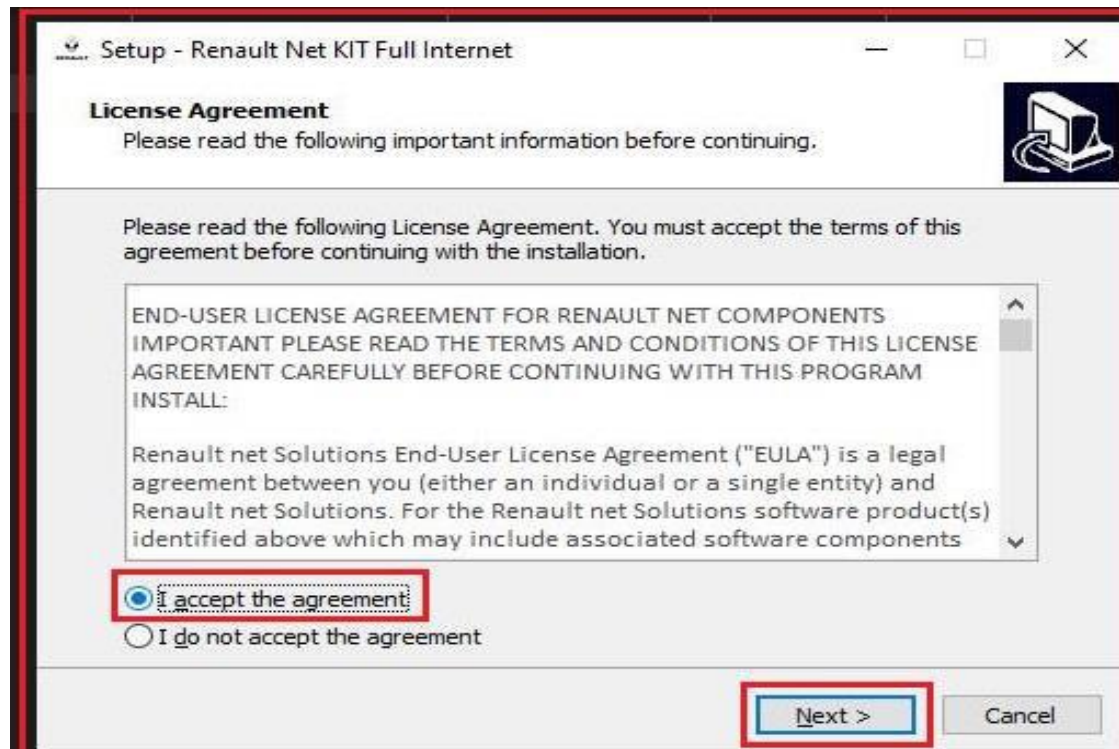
Setup - Renault Net KIT Full Internet

License Agreement
Please read the following important information before continuing.

Please read the following License Agreement. You must accept the terms of this agreement before continuing with the installation.

END-USER LICENSE AGREEMENT FOR RENAULT NET COMPONENTS IMPORTANT PLEASE READ THE TERMS AND CONDITIONS OF THIS LICENSE AGREEMENT CAREFULLY BEFORE CONTINUING WITH THIS PROGRAM INSTALL:

Renault net Solutions End-User License Agreement ("EULA") is a legal agreement between you (either an individual or a single entity) and Renault net Solutions. For the Renault net Solutions software product(s) identified above which may include associated software components

I accept the agreement
I do not accept the agreement

Next >
Cancel